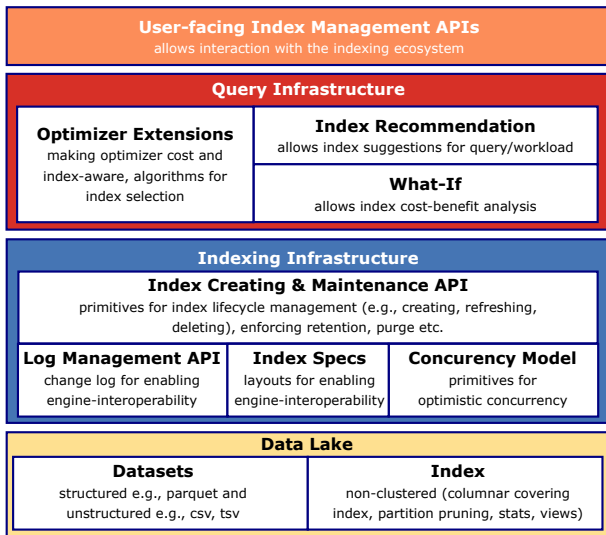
User-facing Index Management APIs
allows interaction with the indexing ecosystem

Query Infrastructure

Optimizer Extensions
making optimizer cost and index-aware, algorithms for index selection

Index Recommendation
allows index suggestions for query/workload

What-If
allows index cost-benefit analysis

Indexing Infrastructure

Index Creating & Maintenance API
primitives for index lifecycle management (e.g., creating, refreshing, deleting), enforcing retention, purge etc.

Log Management API
change log for enabling engine-interoperability

Index Specs
layouts for enabling engine-interoperability

Concurency Model
primitives for optimistic concurrency

Data Lake

Datasets
structured e.g., parquet and unstructured e.g., csv, tsv

Index
non-clustered (columnar covering index, partition pruning, stats, views)